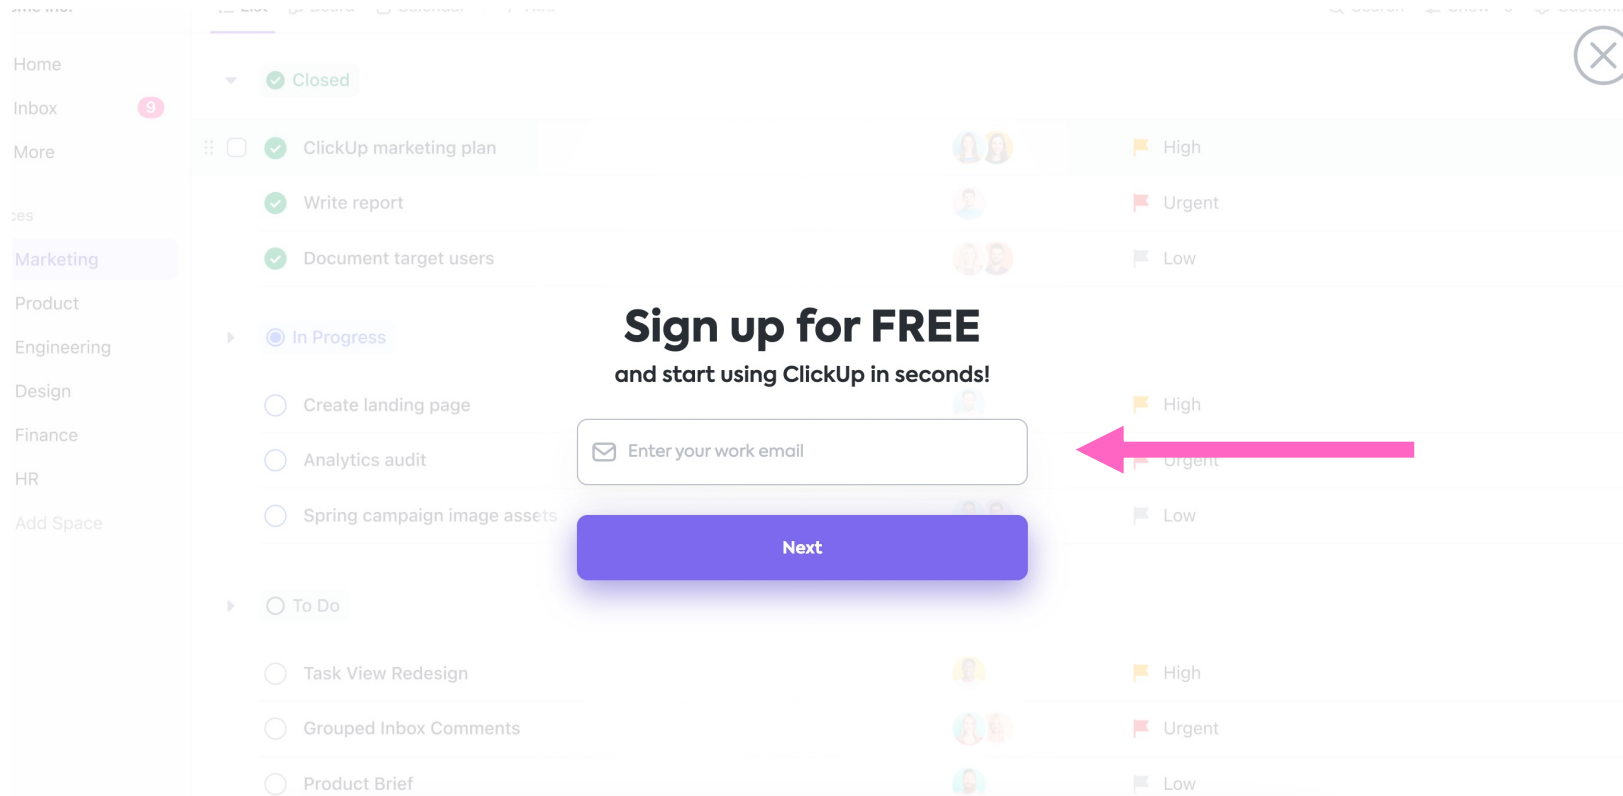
Home
Inbox 9
More

Marketing
Product
Engineering
Design
Finance
HR
Add Space

Closed

ClickUp marketing plan High
Write report Urgent
Document target users Low

In Progress

Create landing page High
Analytics audit Urgent
Spring campaign image assets Low

To Do

Task View Redesign High
Grouped Inbox Comments Urgent
Product Brief Low

Sign up for FREE
and start using ClickUp in seconds!

Enter your work email

Next